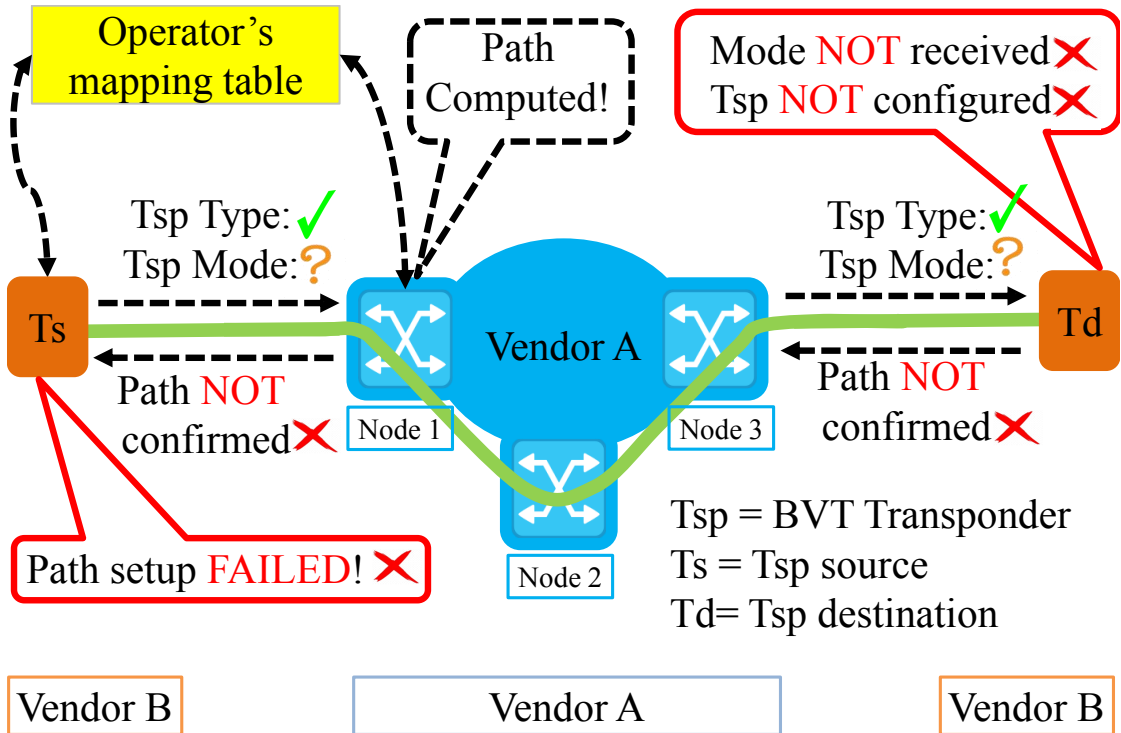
Operator's mapping table

Path Computed!

Mode NOT received ✗
Tsp NOT configured ✗

Tsp Type: ✓
Tsp Mode: ?

Tsp Type: ✓
Tsp Mode: ?

Ts

Vendor A

Td

Path NOT confirmed ✗

Path NOT confirmed ✗

Node 1

Node 3

Node 2

Tsp = BVT Transponder
Ts = Tsp source
Td= Tsp destination

Path setup FAILED! ✗

Vendor B

Vendor A

Vendor B